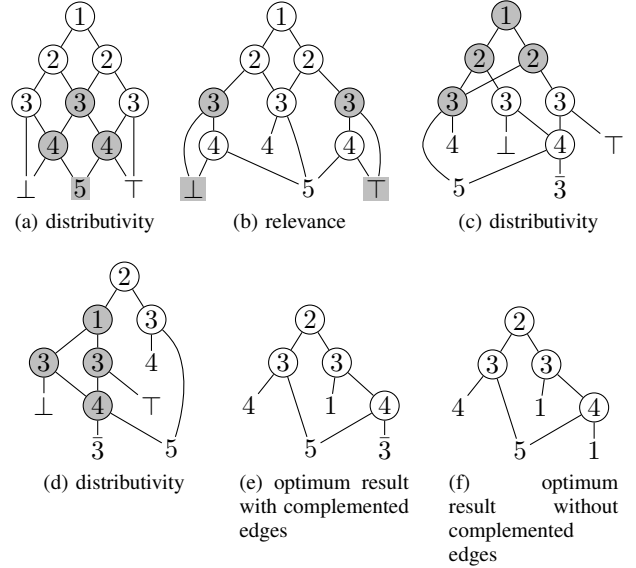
1
2 2
3 3 3
4 4
$\perp$ 5 $\top$
(a) distributivity

1
2 2
3 3 3
4 4 4
$\perp$ 5 $\top$
(b) relevance

1
2 2
3 3 3
4 $\perp$ 4 $\top$
5 $\bar{3}$
(c) distributivity

2
1 3
3 3 4
$\perp$ 4 $\top$
$\bar{3}$ 5
(d) distributivity

2
3 3
4 1 4
5 $\bar{3}$
(e) optimum result with complemented edges

2
3 3
4 1 4
5 1
(f) optimum result without complemented edges